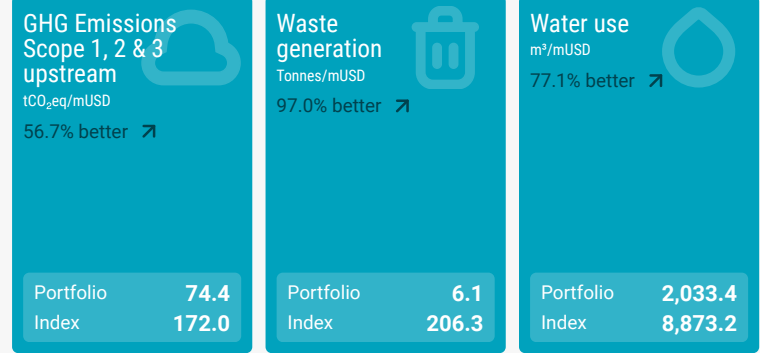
GHG Emissions Scope 1, 2 & 3 upstream
$tCO_2eq$/mUSD
56.7% better

Portfolio 74.4
Index 172.0

Waste generation
Tonnes/mUSD
97.0% better

Portfolio 6.1
Index 206.3

Water use
$m^3$/mUSD
77.1% better

Portfolio 2,033.4
Index 8,873.2